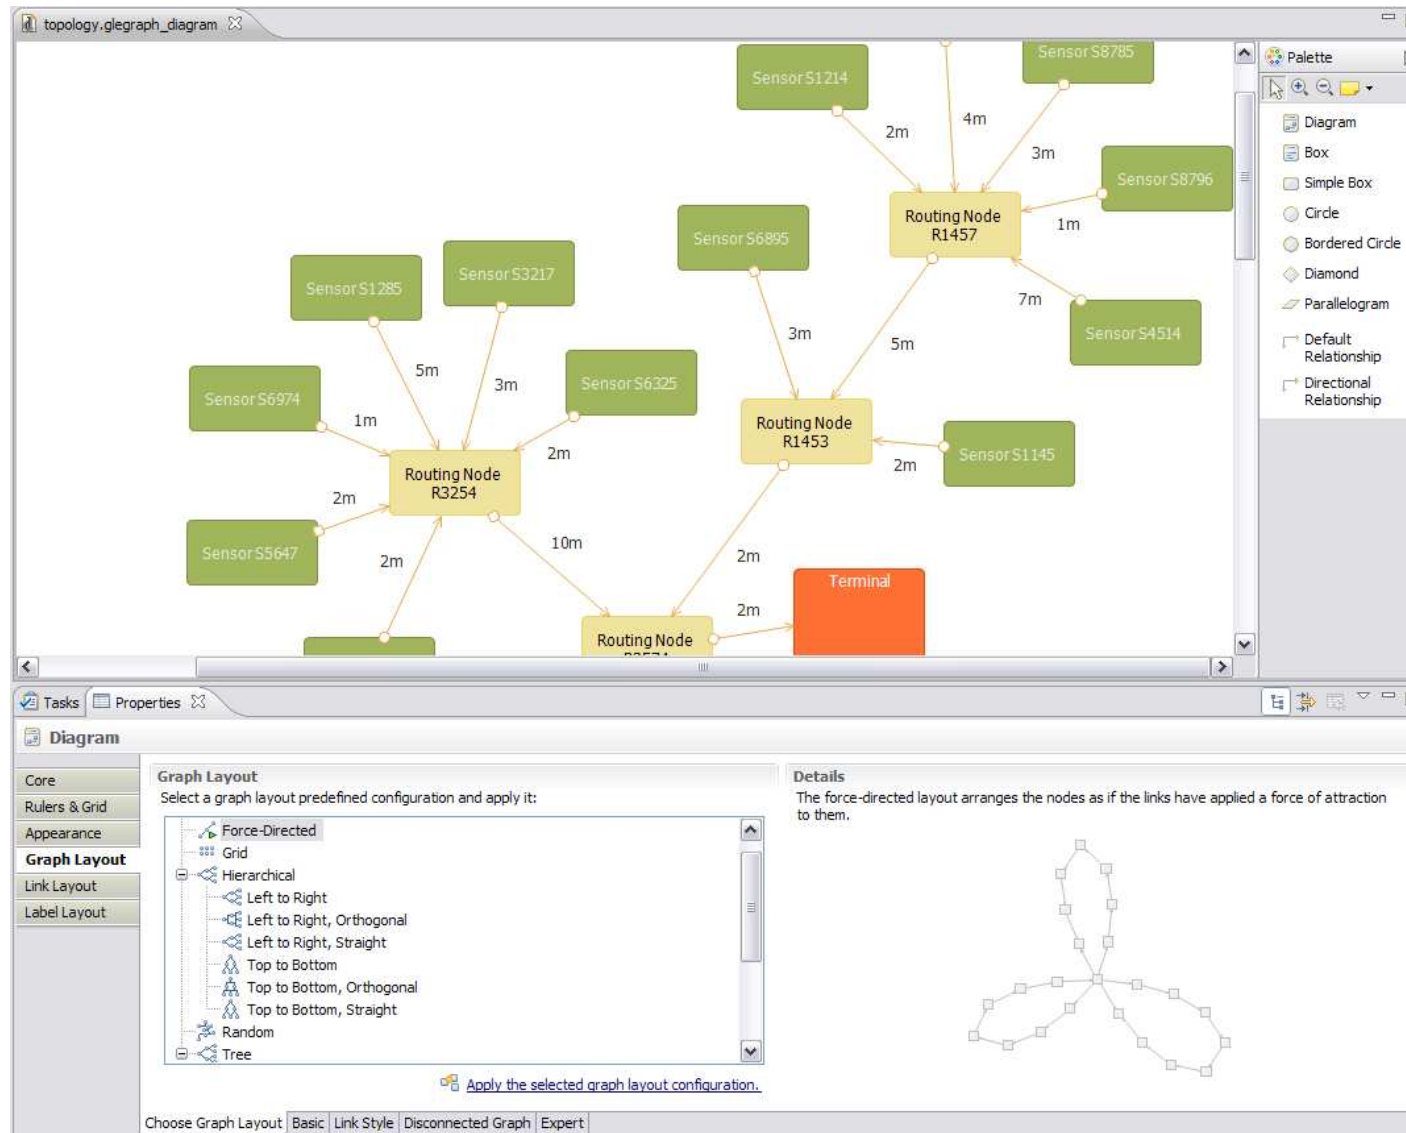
topology.glegraph_diagram

Sensor S1214
Sensor S8785
2m
4m
3m
Sensor S8796
Routing Node R1457
1m
Sensor S6895
7m
Sensor S4514
Sensor S1285
Sensor S3217
3m
5m
5m
3m
Sensor S6325
Sensor S6974
1m
Routing Node R1453
2m
Routing Node R3254
2m
Sensor S1145
2m
Sensor S5647
10m
2m
2m
Terminal
2m
Routing Node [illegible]

Palette
Diagram
Box
Simple Box
Circle
Bordered Circle
Diamond
Parallelogram
Default Relationship
Directional Relationship

Tasks
Properties

Diagram

Core
Rulers & Grid
Appearance
Graph Layout
Link Layout
Label Layout

Graph Layout
Select a graph layout predefined configuration and apply it:
Force-Directed
Grid
Hierarchical
Left to Right
Left to Right, Orthogonal
Left to Right, Straight
Top to Bottom
Top to Bottom, Orthogonal
Top to Bottom, Straight
Random
Tree

Apply the selected graph layout configuration.

Details
The force-directed layout arranges the nodes as if the links have applied a force of attraction to them.

Choose Graph Layout | Basic | Link Style | Disconnected Graph | Expert